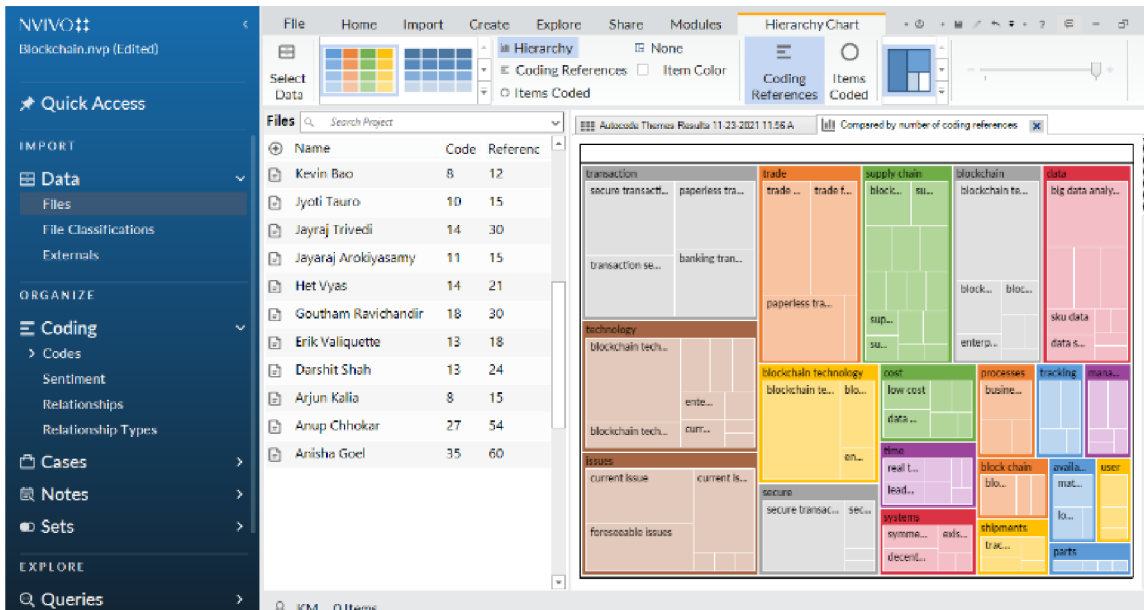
NVIVO
Blockchain.nvp (Edited)

Quick Access

IMPORT
Data
Files
File Classifications
Externals

ORGANIZE
Coding
Codes
Sentiment
Relationships
Relationship Types
Cases
Notes
Sets

EXPLORE
Queries

File Home Import Create Explore Share Modules Hierarchy Chart

Select Data

Hierarchy
Coding References
Items Coded
None
Item Color

Coding References
Items Coded

Files Search Project

| Name | Code | Referenc |
|---|---|---|
| Kevin Bao | 8 | 12 |
| Jyoti Tauro | 10 | 15 |
| Jayraj Trivedi | 14 | 30 |
| Jayaraj Arokiyasamy | 11 | 15 |
| Het Vyas | 14 | 21 |
| Goutham Ravichandir | 18 | 30 |
| Erik Valiquette | 13 | 18 |
| Darshit Shah | 13 | 24 |
| Arjun Kalia | 8 | 15 |
| Anup Chhokar | 27 | 54 |
| Anisha Goel | 35 | 60 |

Autocode Themes Results 11-23-2021 11.56 A
Compared by number of coding references

transaction
secure transacti...
paperless tra...
transaction se...
banking tran...
trade
trade ...
trade f...
paperless tra...
supply chain
block...
su...
sup...
su...
blockchain
blockchain te...
block...
bloc...
enterp...
data
big data analy...
sku data
data s...
technology
blockchain tech...
ente...
blockchain tech...
curr...
blockchain technology
blockchain te...
blo...
en...
cost
low cost
data ...
processes
busine...
tracking
mana...
time
real t...
lead...
issues
current issue
current is...
foreseeable issues
secure
secure transac...
sec...
systems
symme...
exis...
decent...
block chain
blo...
availa...
mat...
lo...
user
shipments
trac...
parts

KM 0 Items